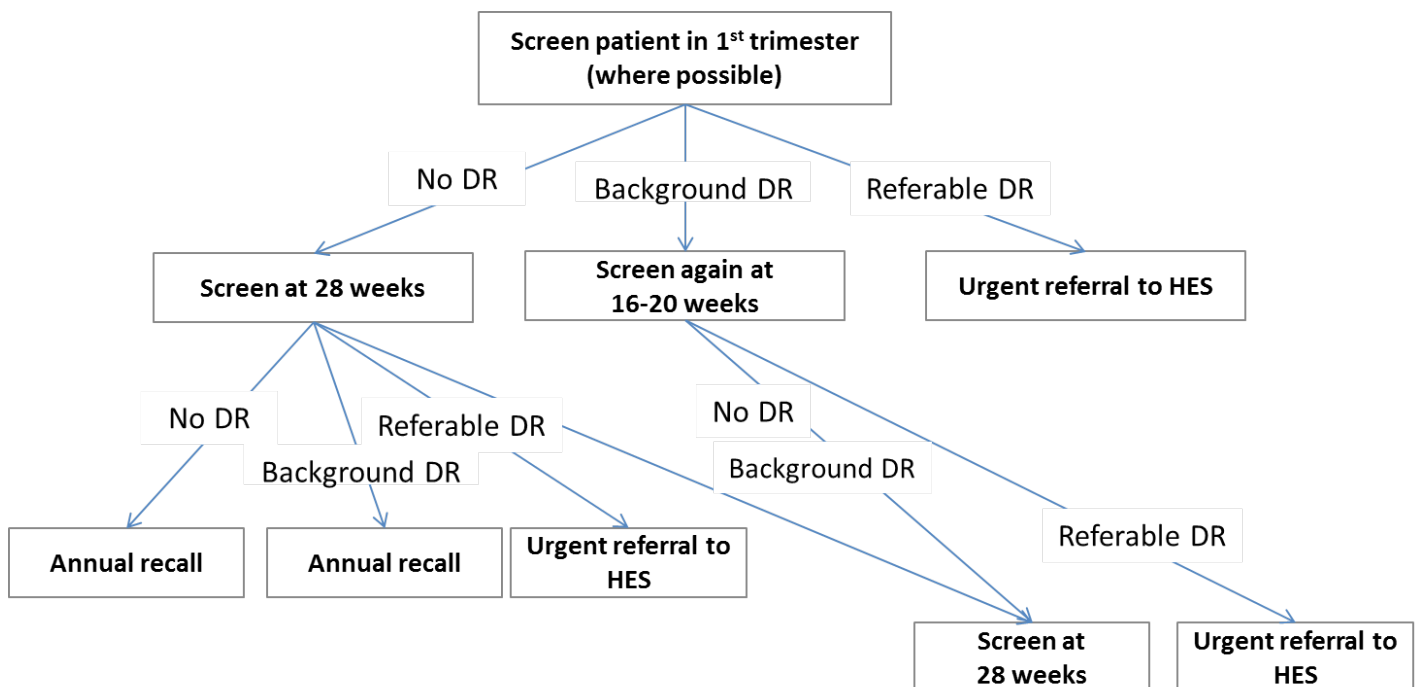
Screen patient in 1$^{st}$ trimester (where possible)

No DR

Background DR

Referable DR

Screen at 28 weeks

Screen again at 16-20 weeks

Urgent referral to HES

No DR

Background DR

Referable DR

No DR

Background DR

Referable DR

Annual recall

Annual recall

Urgent referral to HES

Screen at 28 weeks

Urgent referral to HES